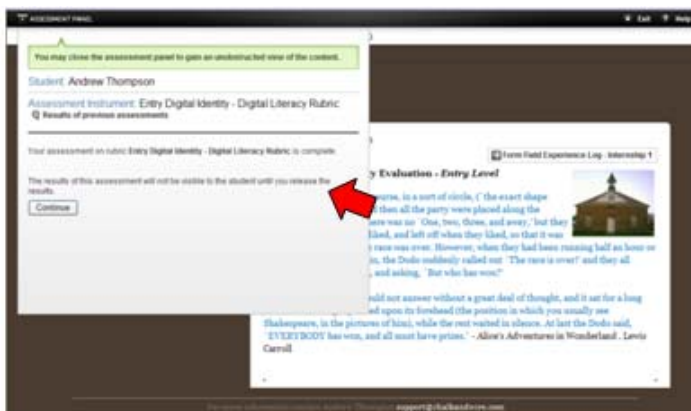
ASSESSMENT PANEL

Exit ? Help

You may close the assessment panel to gain an unobstructed view of the content.

Student: Andrew Thompson

Assessment Instrument: Entry Digital Identity - Digital Literacy Rubric

Results of previous assessments

Your assessment on rubric Entry Digital Identity - Digital Literacy Rubric is complete.

The results of this assessment will not be visible to the student until you release the results.

Continue

Form Field Experience Log - Internship 1

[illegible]y Evaluation - Entry Level

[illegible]urse, in a sort of circle, (' the exact shape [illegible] then all the party were placed along the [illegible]ere was no 'One, two, three, and away,' but they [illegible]iked, and left off when they liked, so that it was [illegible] race was over. However, when they had been running half an hour or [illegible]n, the Dodo suddenly called out 'The race is over!' and they all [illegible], and asking, 'But who has won?'

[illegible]uld not answer without a great deal of thought, and it sat for a long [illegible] upon its forehead (the position in which you usually see Shakespeare, in the pictures of him), while the rest waited in silence. At last the Dodo said, 'EVERYBODY has won, and all must have prizes.' - Alice's Adventures in Wonderland , Lewis Carroll

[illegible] support@chalkandwire.com